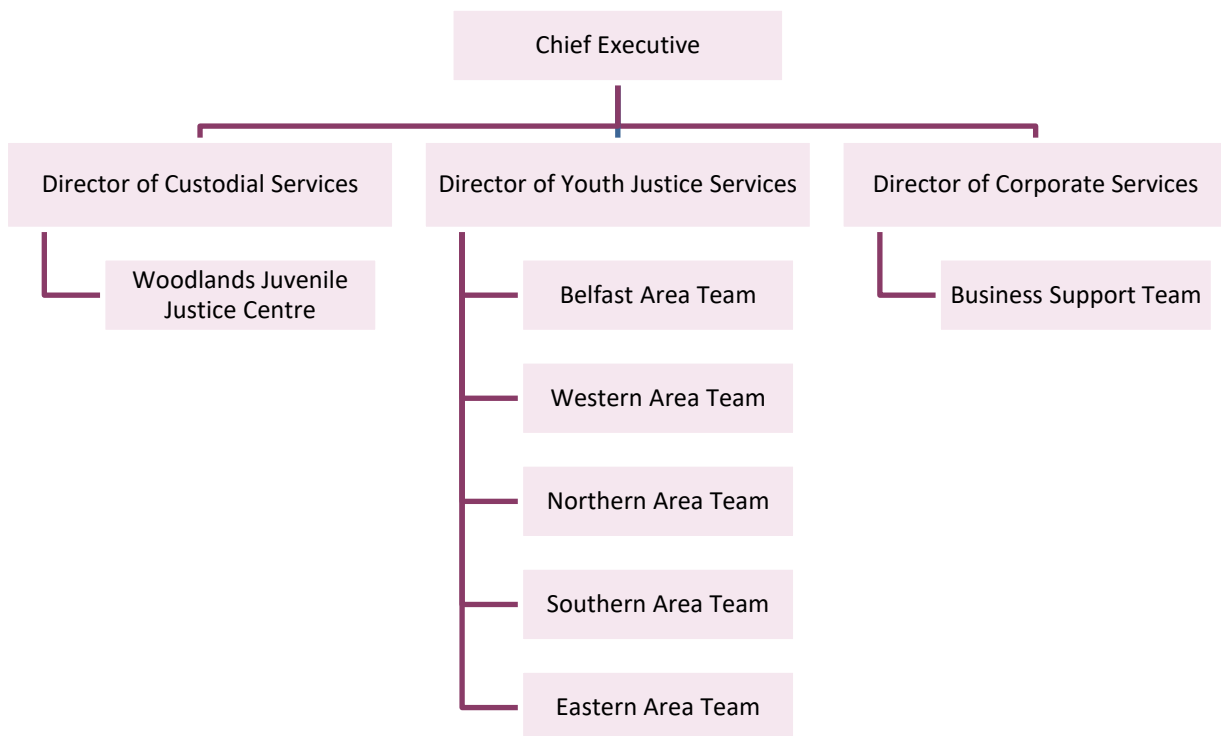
Chief Executive

Director of Custodial Services

Woodlands Juvenile Justice Centre

Director of Youth Justice Services

Belfast Area Team

Western Area Team

Northern Area Team

Southern Area Team

Eastern Area Team

Director of Corporate Services

Business Support Team